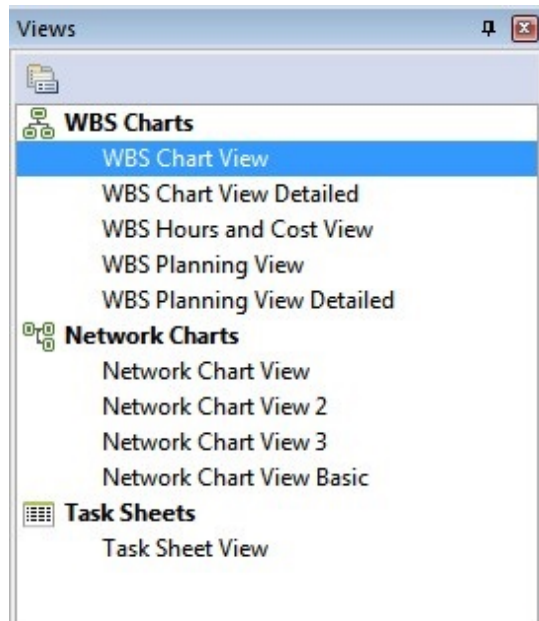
Views

WBS Charts
WBS Chart View
WBS Chart View Detailed
WBS Hours and Cost View
WBS Planning View
WBS Planning View Detailed
Network Charts
Network Chart View
Network Chart View 2
Network Chart View 3
Network Chart View Basic
Task Sheets
Task Sheet View